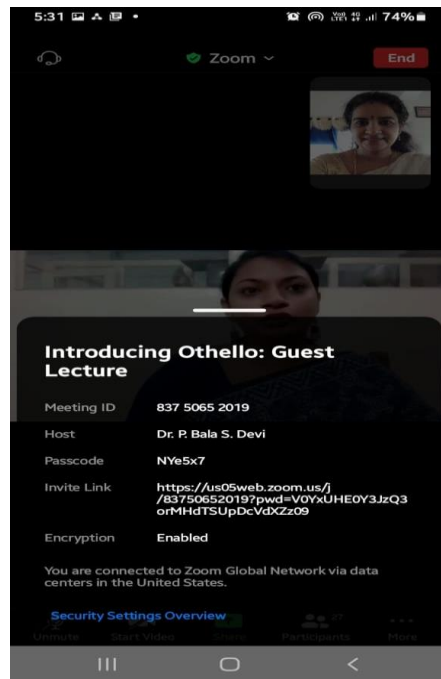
5:31 74%

Zoom

End

Introducing Othello: Guest Lecture

Meeting ID 837 5065 2019

Host Dr. P. Bala S. Devi

Passcode NYe5x7

Invite Link https://us05web.zoom.us/j/83750652019?pwd=V0YxUHE0Y3JzQ3orMHdTSUpDcVdXZz09

Encryption Enabled

You are connected to Zoom Global Network via data centers in the United States.

Security Settings Overview

Unmute Start Video Share Participants More